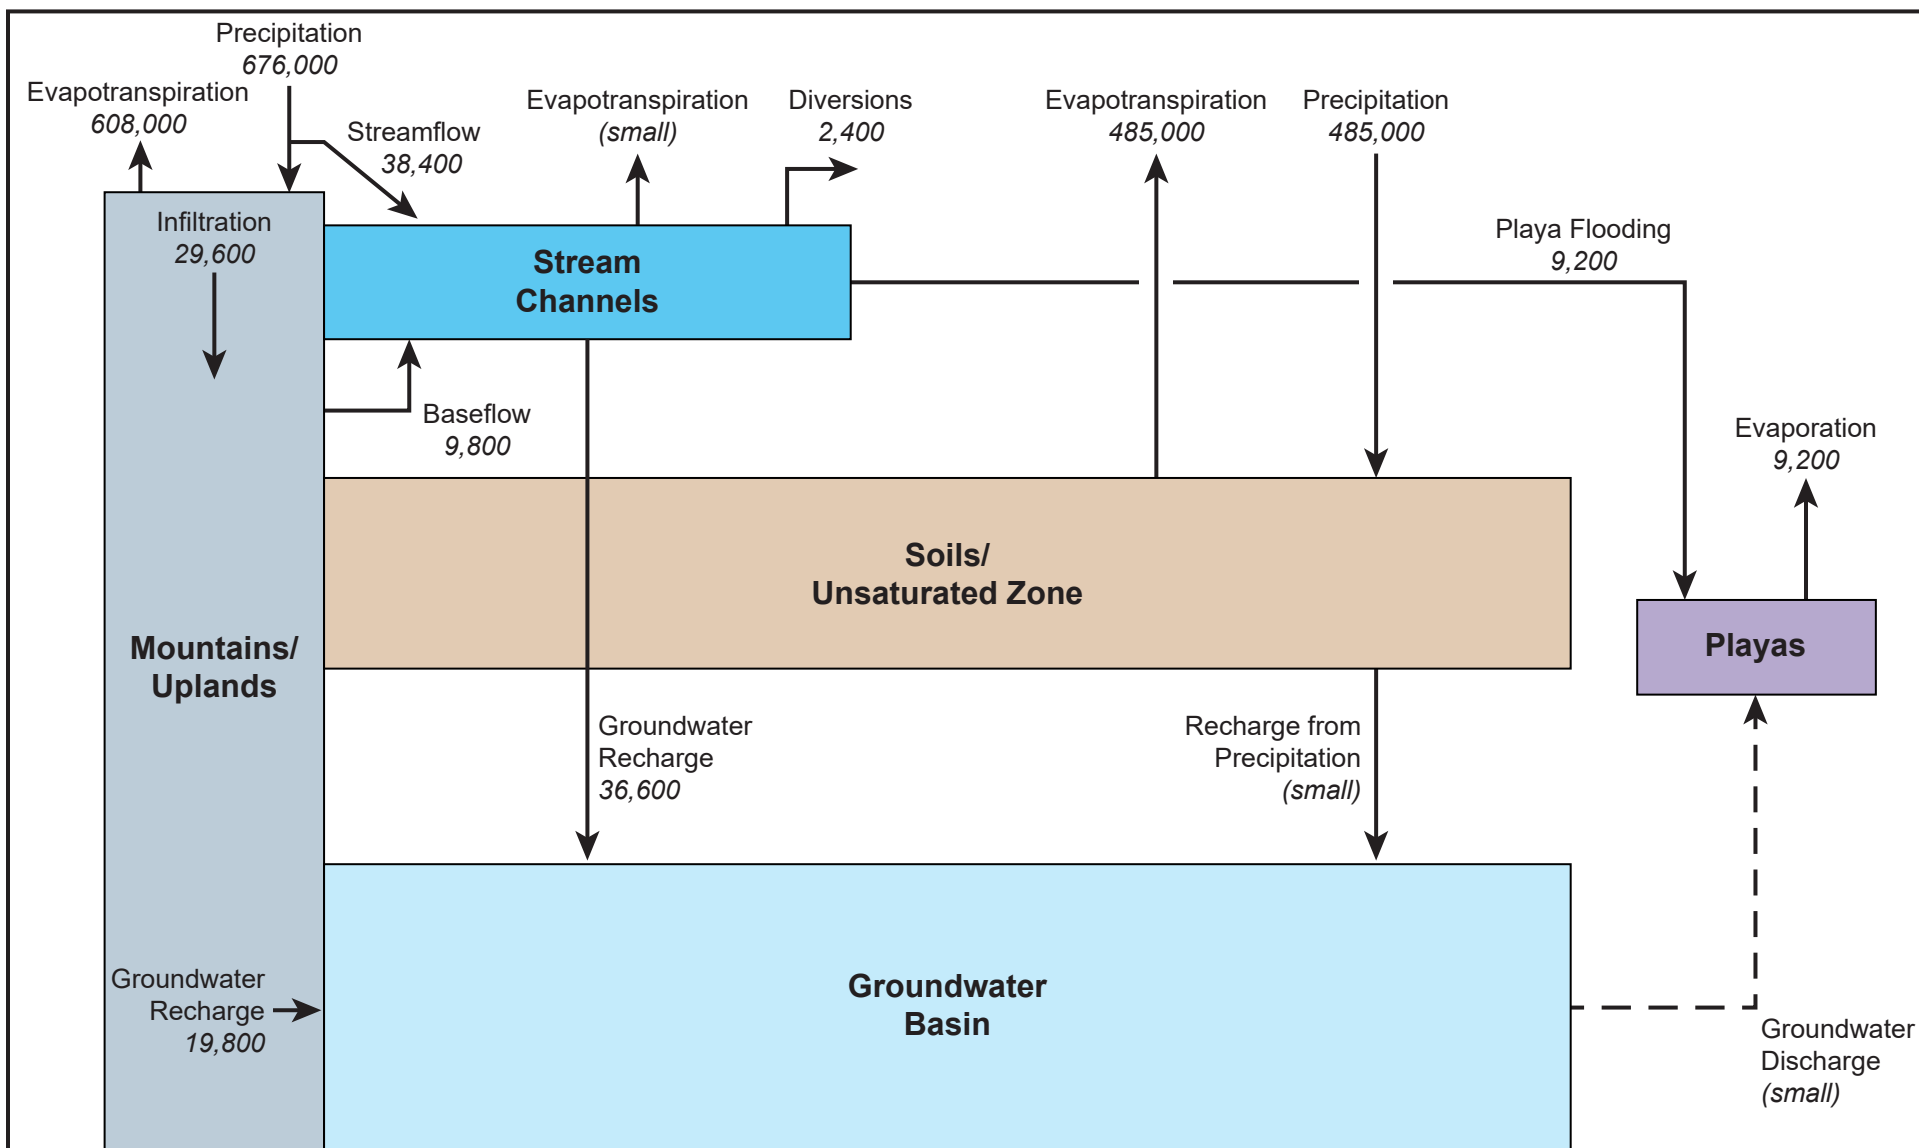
Precipitation
676,000

Evapotranspiration
608,000

Streamflow
38,400

Evapotranspiration
(small)

Diversions
2,400

Evapotranspiration
485,000

Precipitation
485,000

Infiltration
29,600

Stream
Channels

Playa Flooding
9,200

Baseflow
9,800

Evaporation
9,200

Soils/
Unsaturated Zone

Mountains/
Uplands

Playas

Groundwater
Recharge
36,600

Recharge from
Precipitation
(small)

Groundwater
Recharge
19,800

Groundwater
Basin

Groundwater
Discharge
(small)